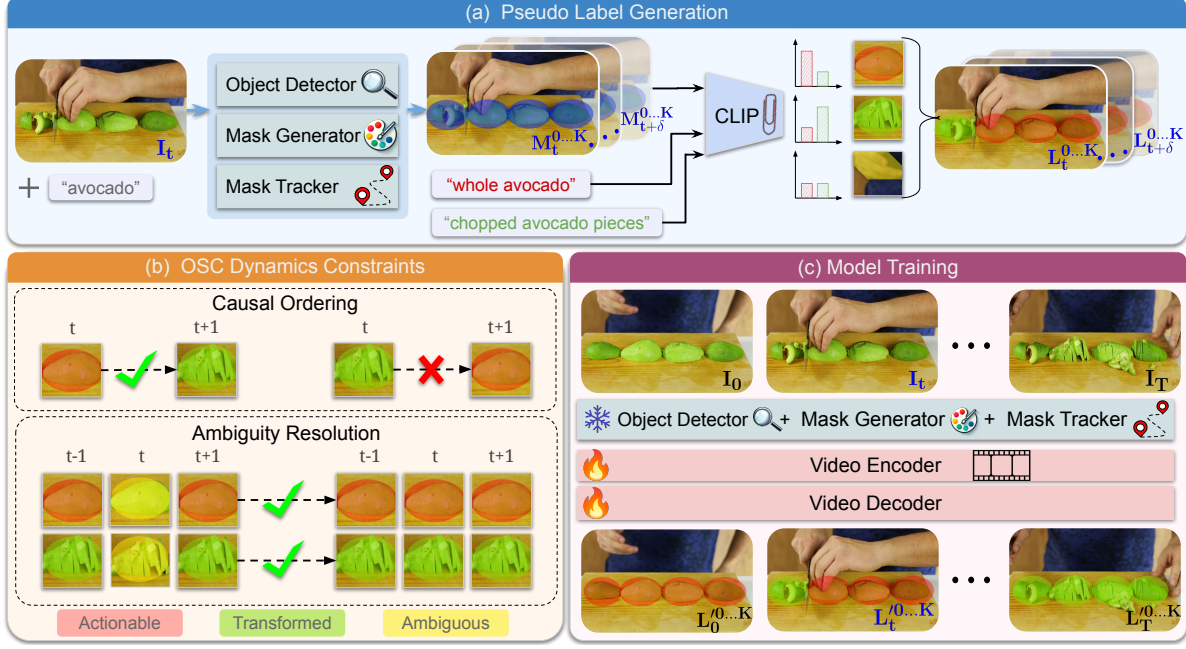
(a) Pseudo Label Generation

$\mathbf{I_t}$

+ "avocado"

Object Detector

Mask Generator

Mask Tracker

$\mathbf{M_t^{0...K}}$ $\mathbf{M_{t+\delta}^{0...K}}$

CLIP

"whole avocado"

"chopped avocado pieces"

$\mathbf{L_t^{0...K}}$ $\mathbf{L_{t+\delta}^{0...K}}$

(b) OSC Dynamics Constraints

Causal Ordering

t t+1 t t+1

Ambiguity Resolution

t-1 t t+1 t-1 t t+1

Actionable Transformed Ambiguous

(c) Model Training

$\mathbf{I_0}$ $\mathbf{I_t}$ $\mathbf{I_T}$

Object Detector + Mask Generator + Mask Tracker

Video Encoder

Video Decoder

$\mathbf{L_0^{0...K}}$ $\mathbf{L_t'^{0...K}}$ $\mathbf{L_T'^{0...K}}$